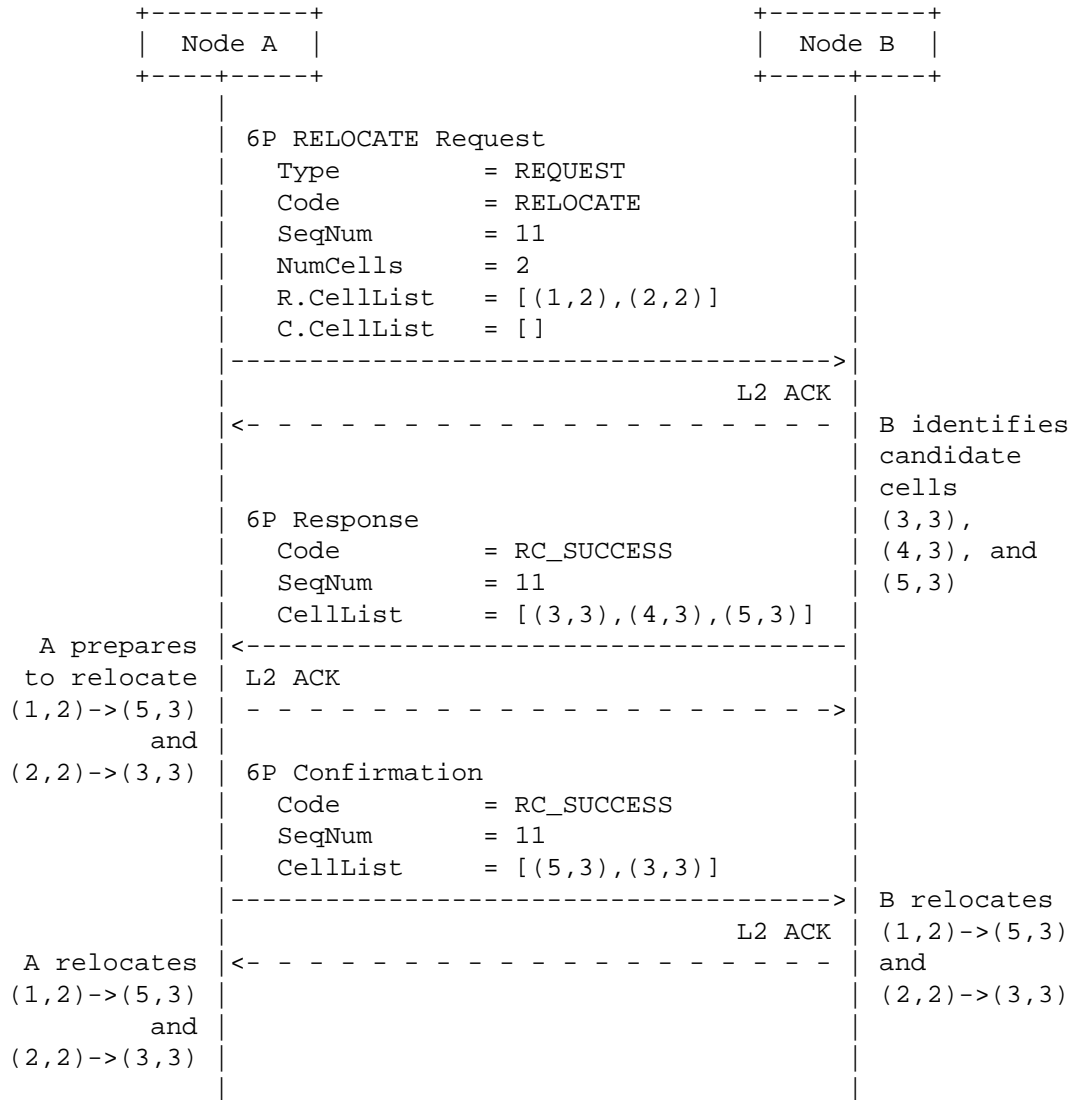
Node A

Node B

6P RELOCATE Request
Type = REQUEST
Code = RELOCATE
SeqNum = 11
NumCells = 2
R.CellList = [(1,2),(2,2)]
C.CellList = []

L2 ACK

B identifies candidate cells (3,3), (4,3), and (5,3)

6P Response
Code = RC_SUCCESS
SeqNum = 11
CellList = [(3,3),(4,3),(5,3)]

A prepares to relocate (1,2)->(5,3) and (2,2)->(3,3)

L2 ACK

6P Confirmation
Code = RC_SUCCESS
SeqNum = 11
CellList = [(5,3),(3,3)]

B relocates (1,2)->(5,3) and (2,2)->(3,3)

L2 ACK

A relocates (1,2)->(5,3) and (2,2)->(3,3)